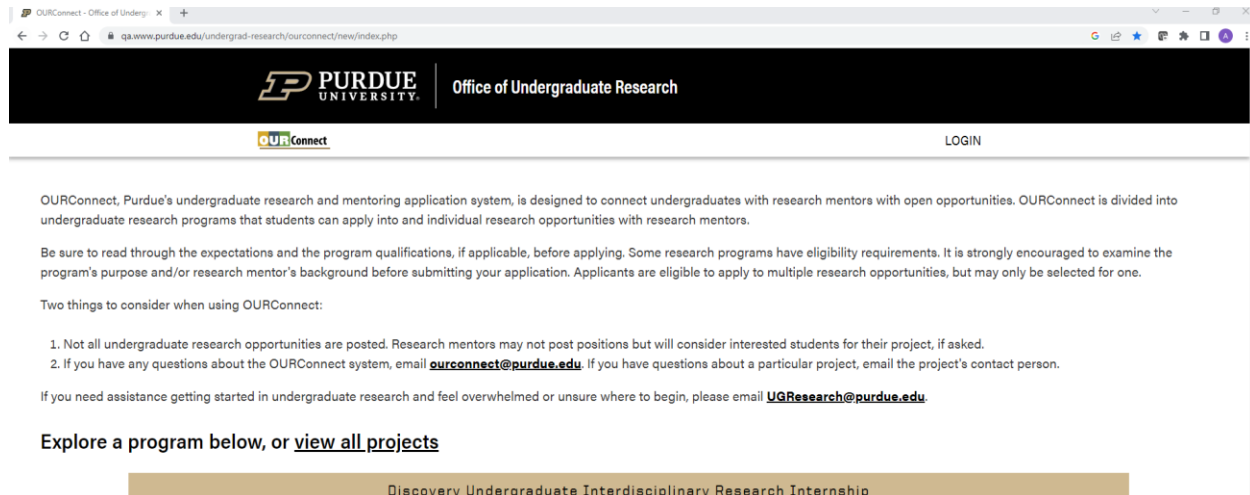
OURConnect - Office of Undergr ×

qa.www.purdue.edu/undergrad-research/ourconnect/new/index.php

PURDUE UNIVERSITY. Office of Undergraduate Research

OURConnect

LOGIN

OURConnect, Purdue's undergraduate research and mentoring application system, is designed to connect undergraduates with research mentors with open opportunities. OURConnect is divided into undergraduate research programs that students can apply into and individual research opportunities with research mentors.

Be sure to read through the expectations and the program qualifications, if applicable, before applying. Some research programs have eligibility requirements. It is strongly encouraged to examine the program's purpose and/or research mentor's background before submitting your application. Applicants are eligible to apply to multiple research opportunities, but may only be selected for one.

Two things to consider when using OURConnect:

1. Not all undergraduate research opportunities are posted. Research mentors may not post positions but will consider interested students for their project, if asked.
2. If you have any questions about the OURConnect system, email ourconnect@purdue.edu. If you have questions about a particular project, email the project's contact person.

If you need assistance getting started in undergraduate research and feel overwhelmed or unsure where to begin, please email UGResearch@purdue.edu.

Explore a program below, or view all projects

Discovery Undergraduate Interdisciplinary Research Internship